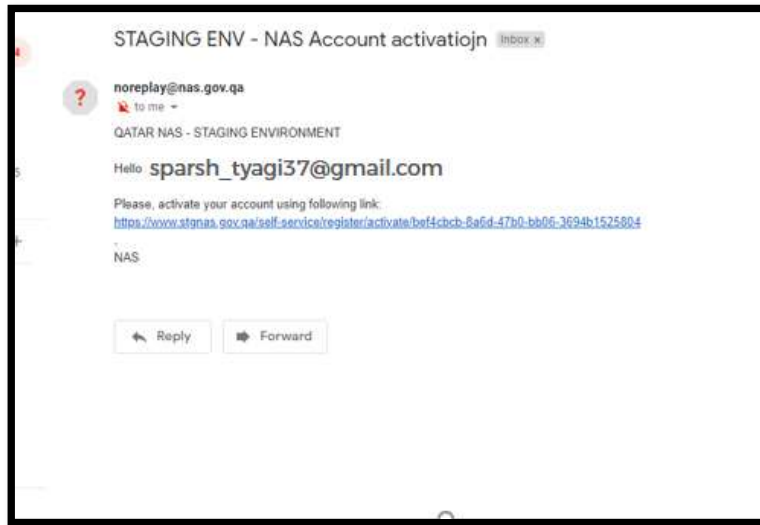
STAGING ENV - NAS Account activatiojn Inbox x

noreplay@nas.gov.qa
to me

QATAR NAS - STAGING ENVIRONMENT

Hello sparsh_tyagi37@gmail.com

Please, activate your account using following link:
https://www.stgnas.gov.qa/self-service/register/activate/bef4cbcb-8a6d-47b0-bb06-3694b1525804

.
NAS

Reply

Forward